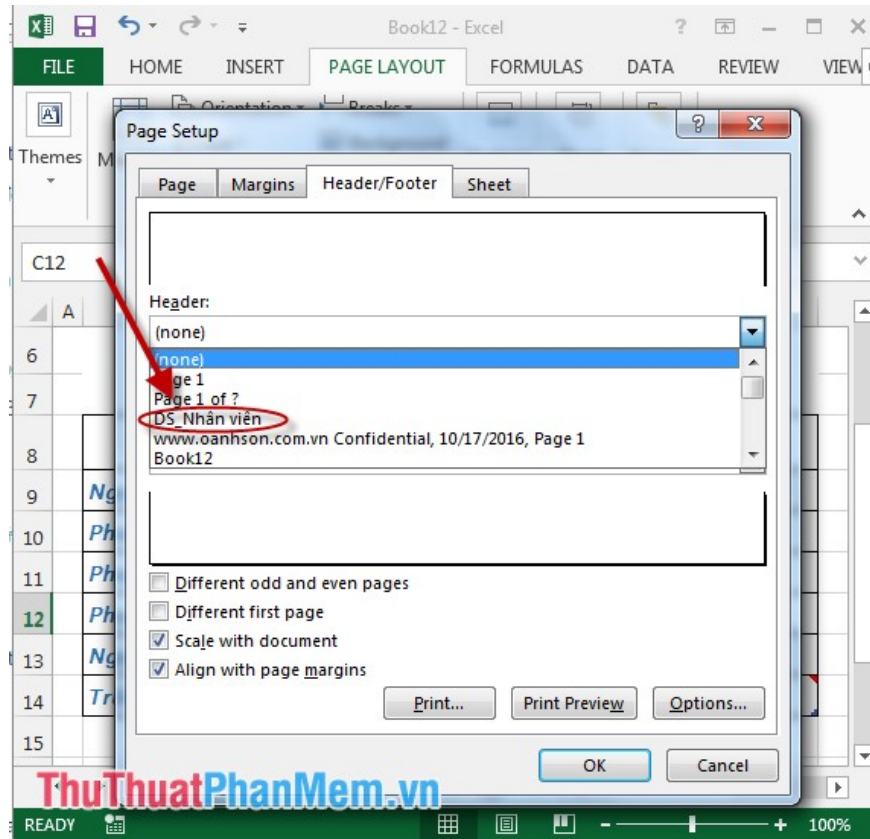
Book12 - Excel

?

FILE HOME INSERT PAGE LAYOUT FORMULAS DATA REVIEW VIEW

Themes

Orientation Breaks

C12

A

Page Setup

Page Margins Header/Footer Sheet

Header:

(none)

(none)
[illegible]ge 1
Page 1 of ?
DS_Nhân viên
www.oanhson.com.vn Confidential, 10/17/2016, Page 1
Book12

6
7
8
9 Ng
10 Ph
11 Ph
12 Ph
13 Ng
14 Tr
15

Different odd and even pages
Different first page
Scale with document
Align with page margins

Print... Print Preview Options...

OK Cancel

ThuThuatPhanMem.vn

READY 100%